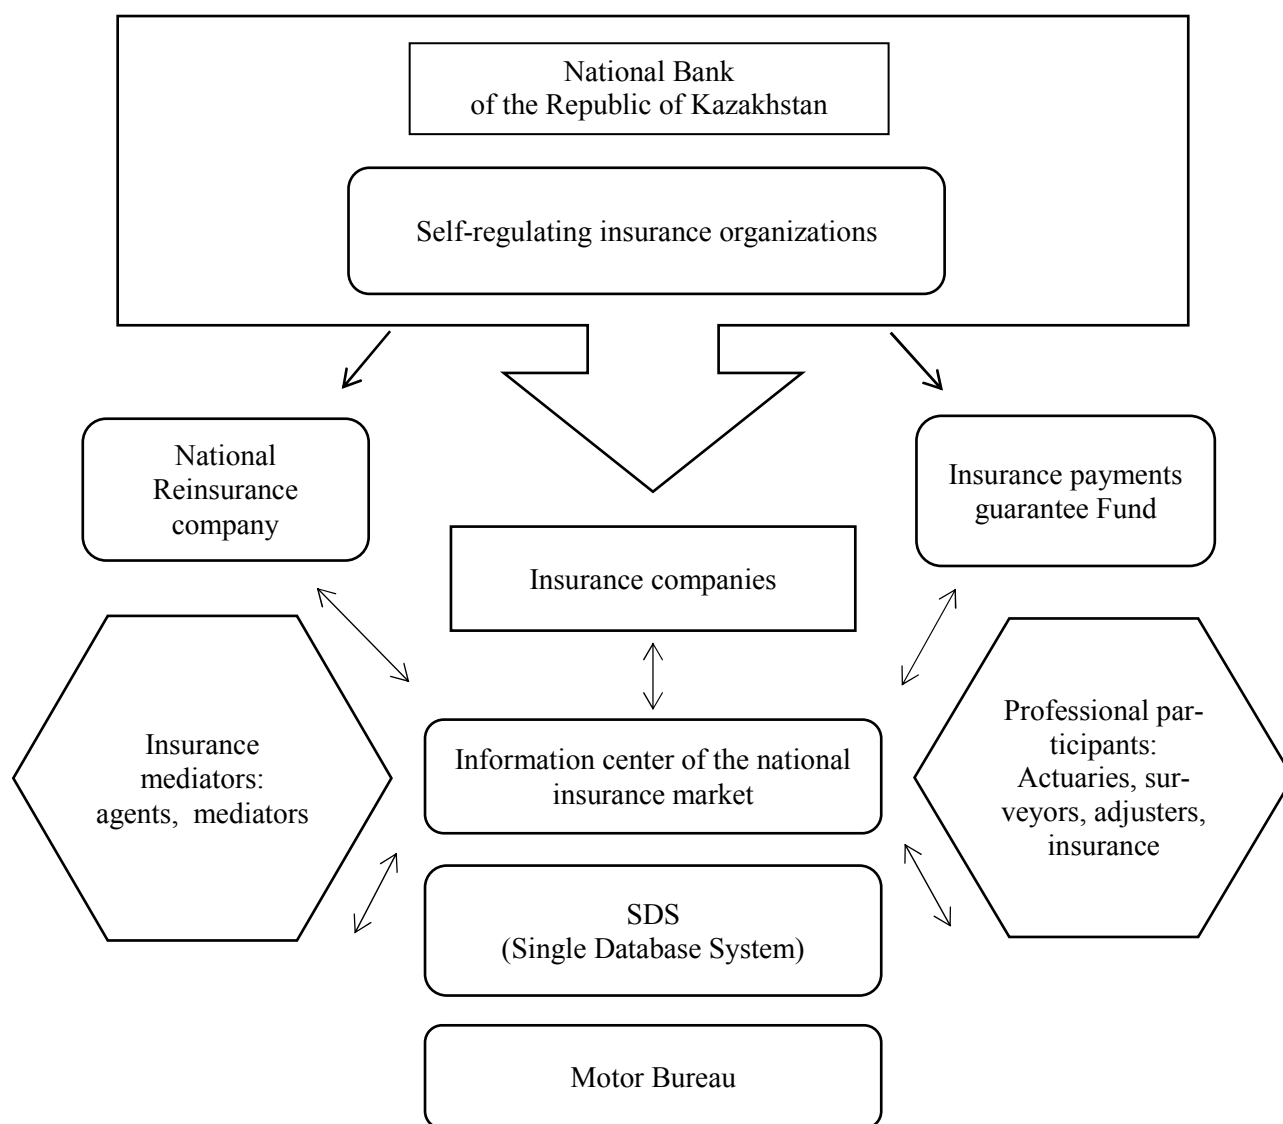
National Bank of the Republic of Kazakhstan

Self-regulating insurance organizations

National Reinsurance company

Insurance payments guarantee Fund

Insurance companies

Insurance mediators: agents, mediators

Information center of the national insurance market

Professional participants: Actuaries, surveyors, adjusters, insurance

SDS (Single Database System)

Motor Bureau